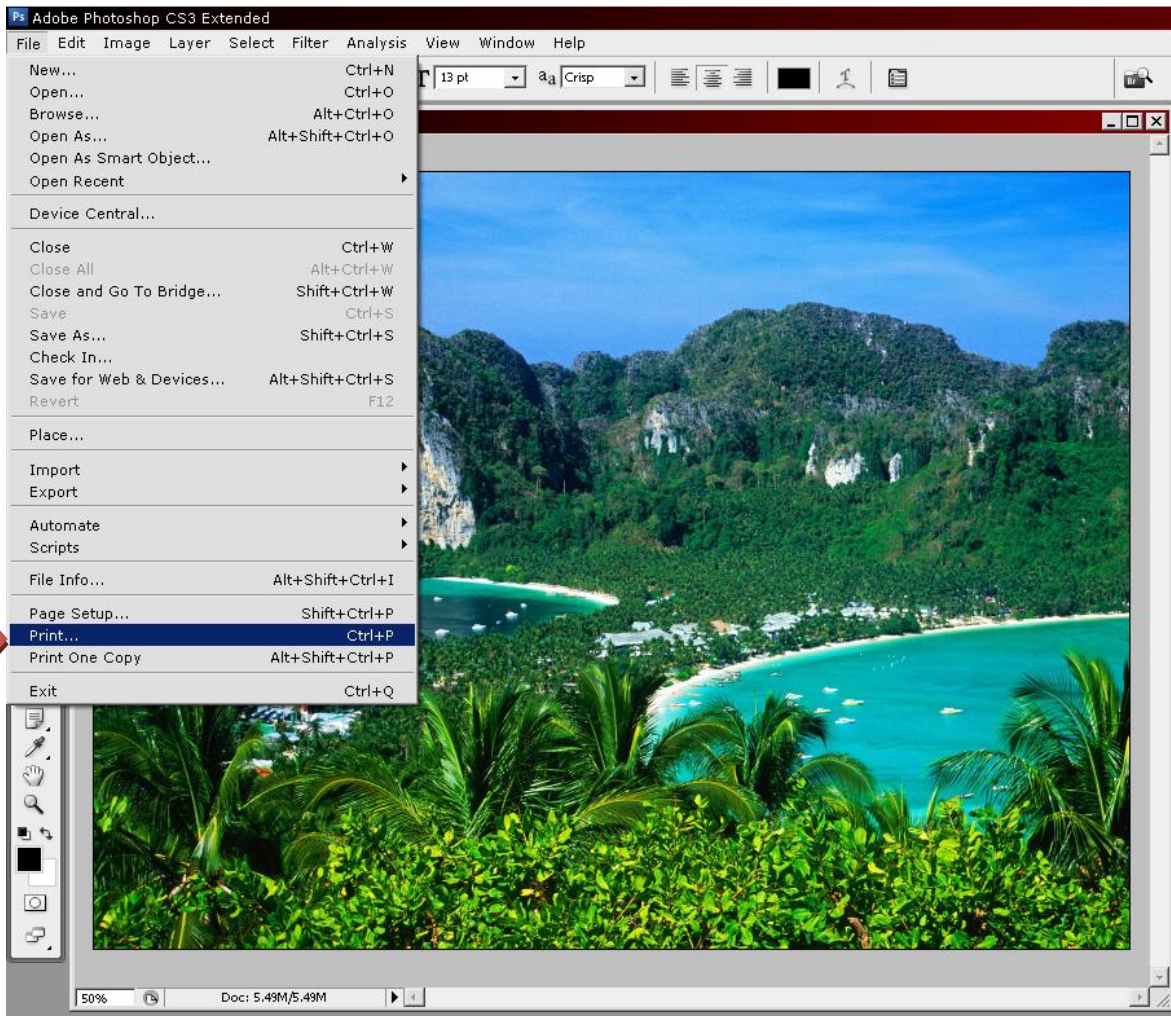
Ps Adobe Photoshop CS3 Extended

File Edit Image Layer Select Filter Analysis View Window Help

13 pt
a a Crisp

| | |
|---|---|
| New... | Ctrl+N |
| Open... | Ctrl+O |
| Browse... | Alt+Ctrl+O |
| Open As... | Alt+Shift+Ctrl+O |
| Open As Smart Object... | |
| Open Recent | |
| Device Central... | |
| Close | Ctrl+W |
| Close All | Alt+Ctrl+W |
| Close and Go To Bridge... | Shift+Ctrl+W |
| Save | Ctrl+S |
| Save As... | Shift+Ctrl+S |
| Check In... | |
| Save for Web & Devices... | Alt+Shift+Ctrl+S |
| Revert | F12 |
| Place... | |
| Import | |
| Export | |
| Automate | |
| Scripts | |
| File Info... | Alt+Shift+Ctrl+I |
| Page Setup... | Shift+Ctrl+P |
| Print... | Ctrl+P |
| Print One Copy | Alt+Shift+Ctrl+P |
| Exit | Ctrl+Q |

50%
Doc: 5.49M/5.49M